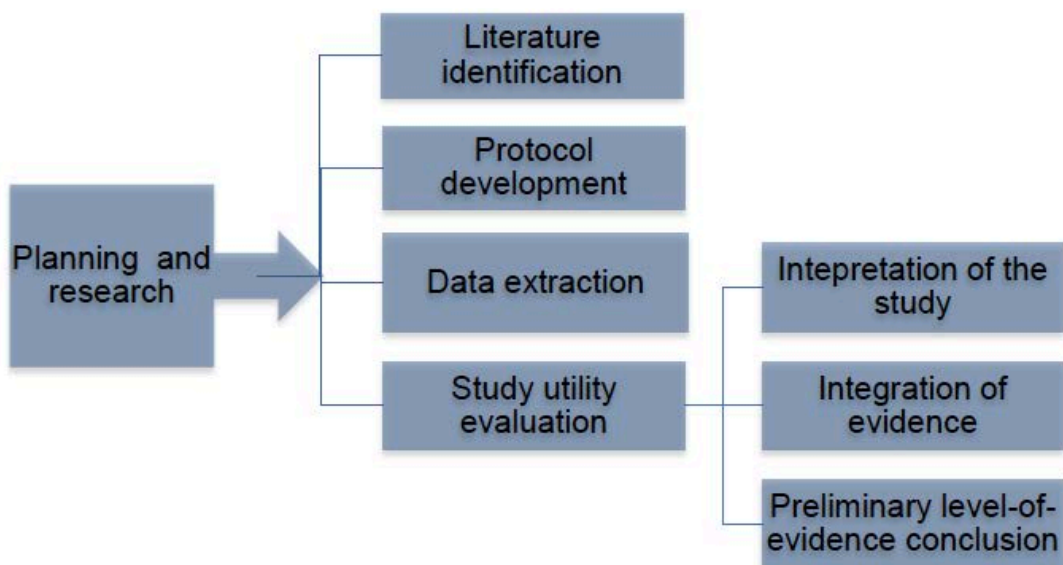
Planning and research

Literature identification

Protocol development

Data extraction

Study utility evaluation

Intepretation of the study

Integration of evidence

Preliminary level-of-evidence conclusion